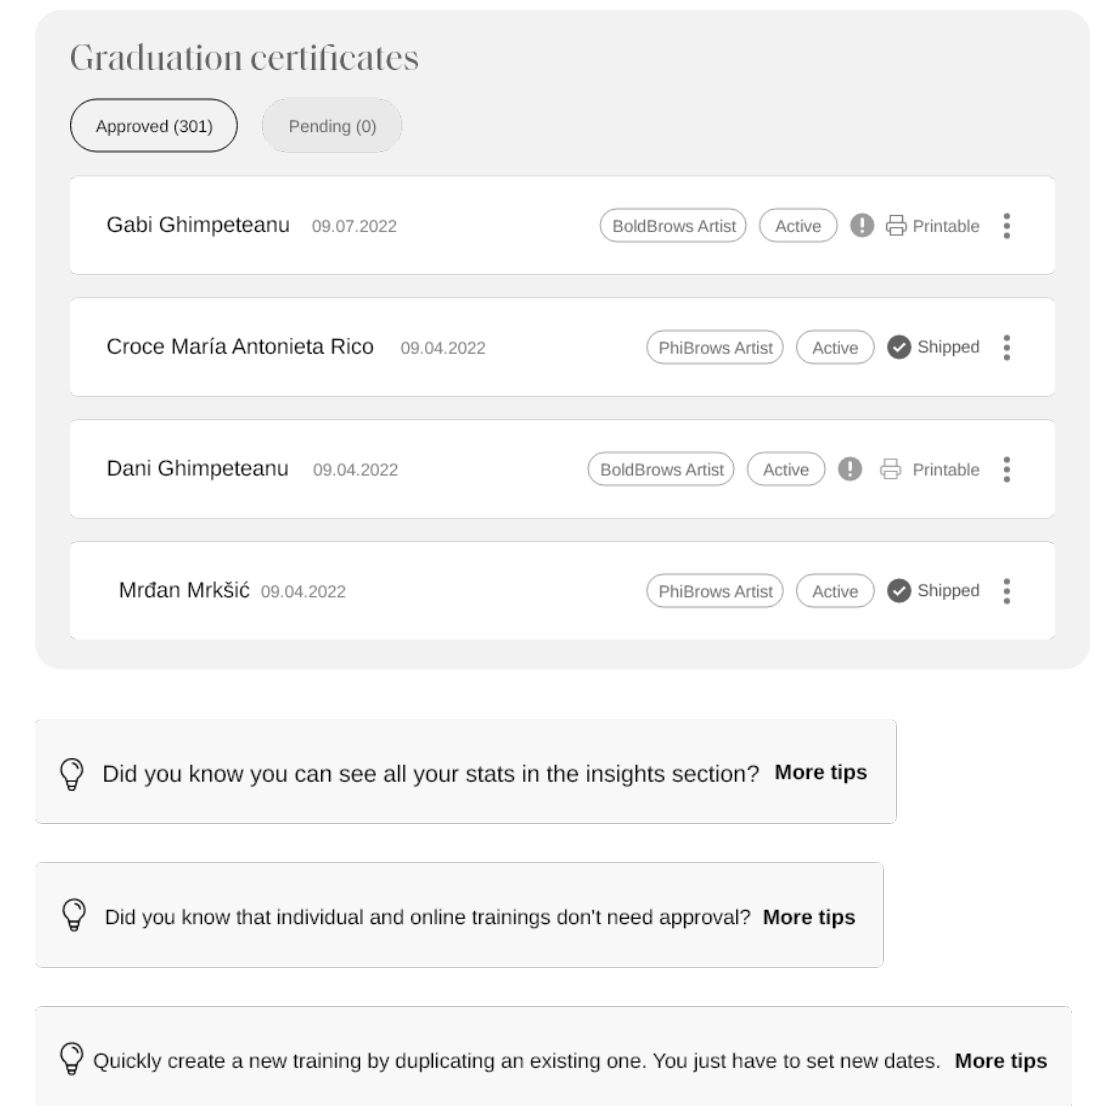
Graduation certificates

Approved (301)

Pending (0)

Gabi Ghimpeteanu 09.07.2022 BoldBrows Artist Active Printable

Croce María Antonieta Rico 09.04.2022 PhiBrows Artist Active Shipped

Dani Ghimpeteanu 09.04.2022 BoldBrows Artist Active Printable

Mrđan Mrkšić 09.04.2022 PhiBrows Artist Active Shipped

Did you know you can see all your stats in the insights section? More tips

Did you know that individual and online trainings don't need approval? More tips

Quickly create a new training by duplicating an existing one. You just have to set new dates. More tips